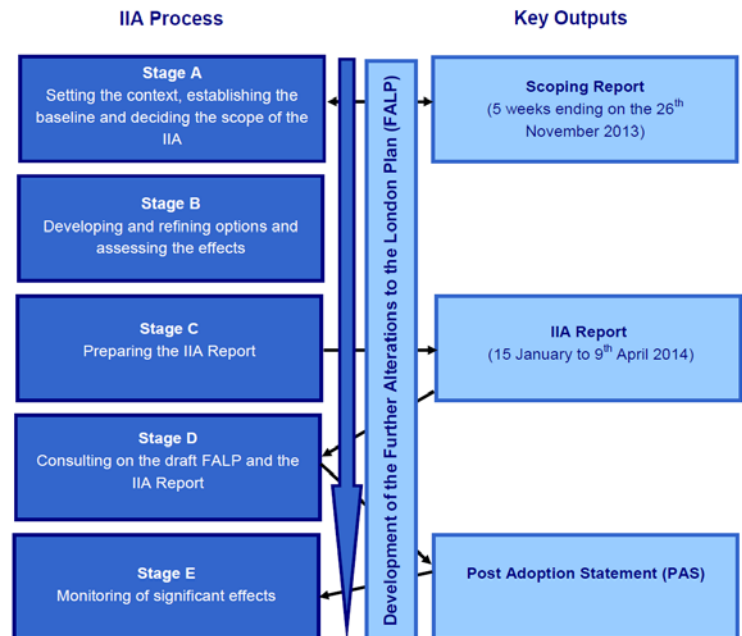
IIA Process

Key Outputs

Stage A
Setting the context, establishing the baseline and deciding the scope of the IIA

Stage B
Developing and refining options and assessing the effects

Stage C
Preparing the IIA Report

Stage D
Consulting on the draft FALP and the IIA Report

Stage E
Monitoring of significant effects

Development of the Further Alterations to the London Plan (FALP)

Scoping Report
(5 weeks ending on the 26$^{th}$ November 2013)

IIA Report
(15 January to 9$^{th}$ April 2014)

Post Adoption Statement (PAS)